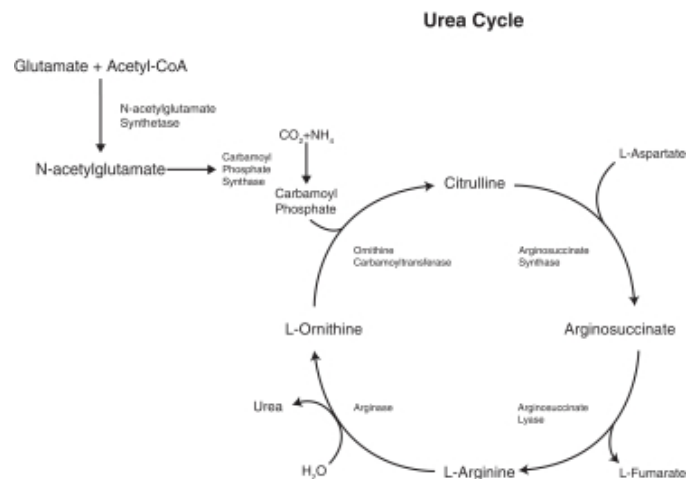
Urea Cycle

Glutamate + Acetyl-CoA

N-acetylglutamate Synthetase

N-acetylglutamate

Carbamoyl Phosphate Synthase

$CO_2$+$NH_4$

Carbamoyl Phosphate

Citrulline

L-Aspartate

Ornithine Carbamoyltransferase

Argininosuccinate Synthase

L-Ornithine

Arginosuccinate

Urea

Arginase

Arginosuccinate Lyase

$H_2O$

L-Arginine

L-Fumarate